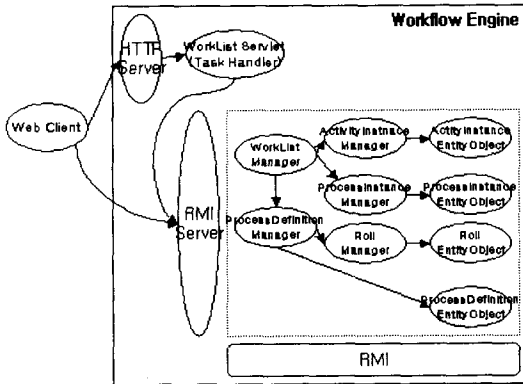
Workflow Engine

HTTP Server

WorkList Servlet (Task Handler)

Web Client

RMI Server

WorkList Manager

Activity Instance Manager

Activity Instance Entity Object

Process Instance Manager

Process Instance Entity Object

Process Definition Manager

Roll Manager

Roll Entity Object

Process Definition Entity Object

RMI